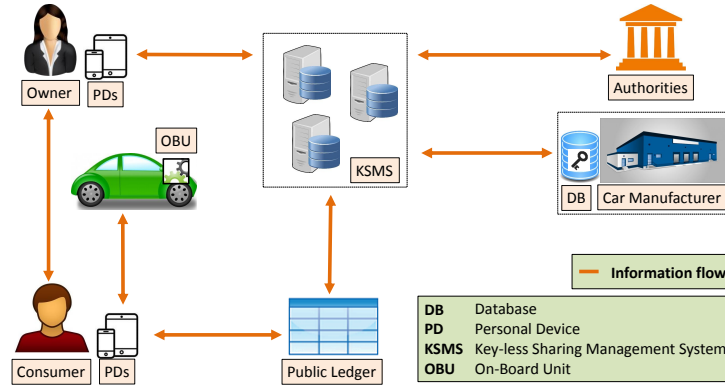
Owner

PDs

OBU

KSMS

Authorities

DB

Car Manufacturer

Information flow

Consumer

PDs

Public Ledger

**DB** Database
**PD** Personal Device
**KSMS** Key-less Sharing Management System
**OBU** On-Board Unit